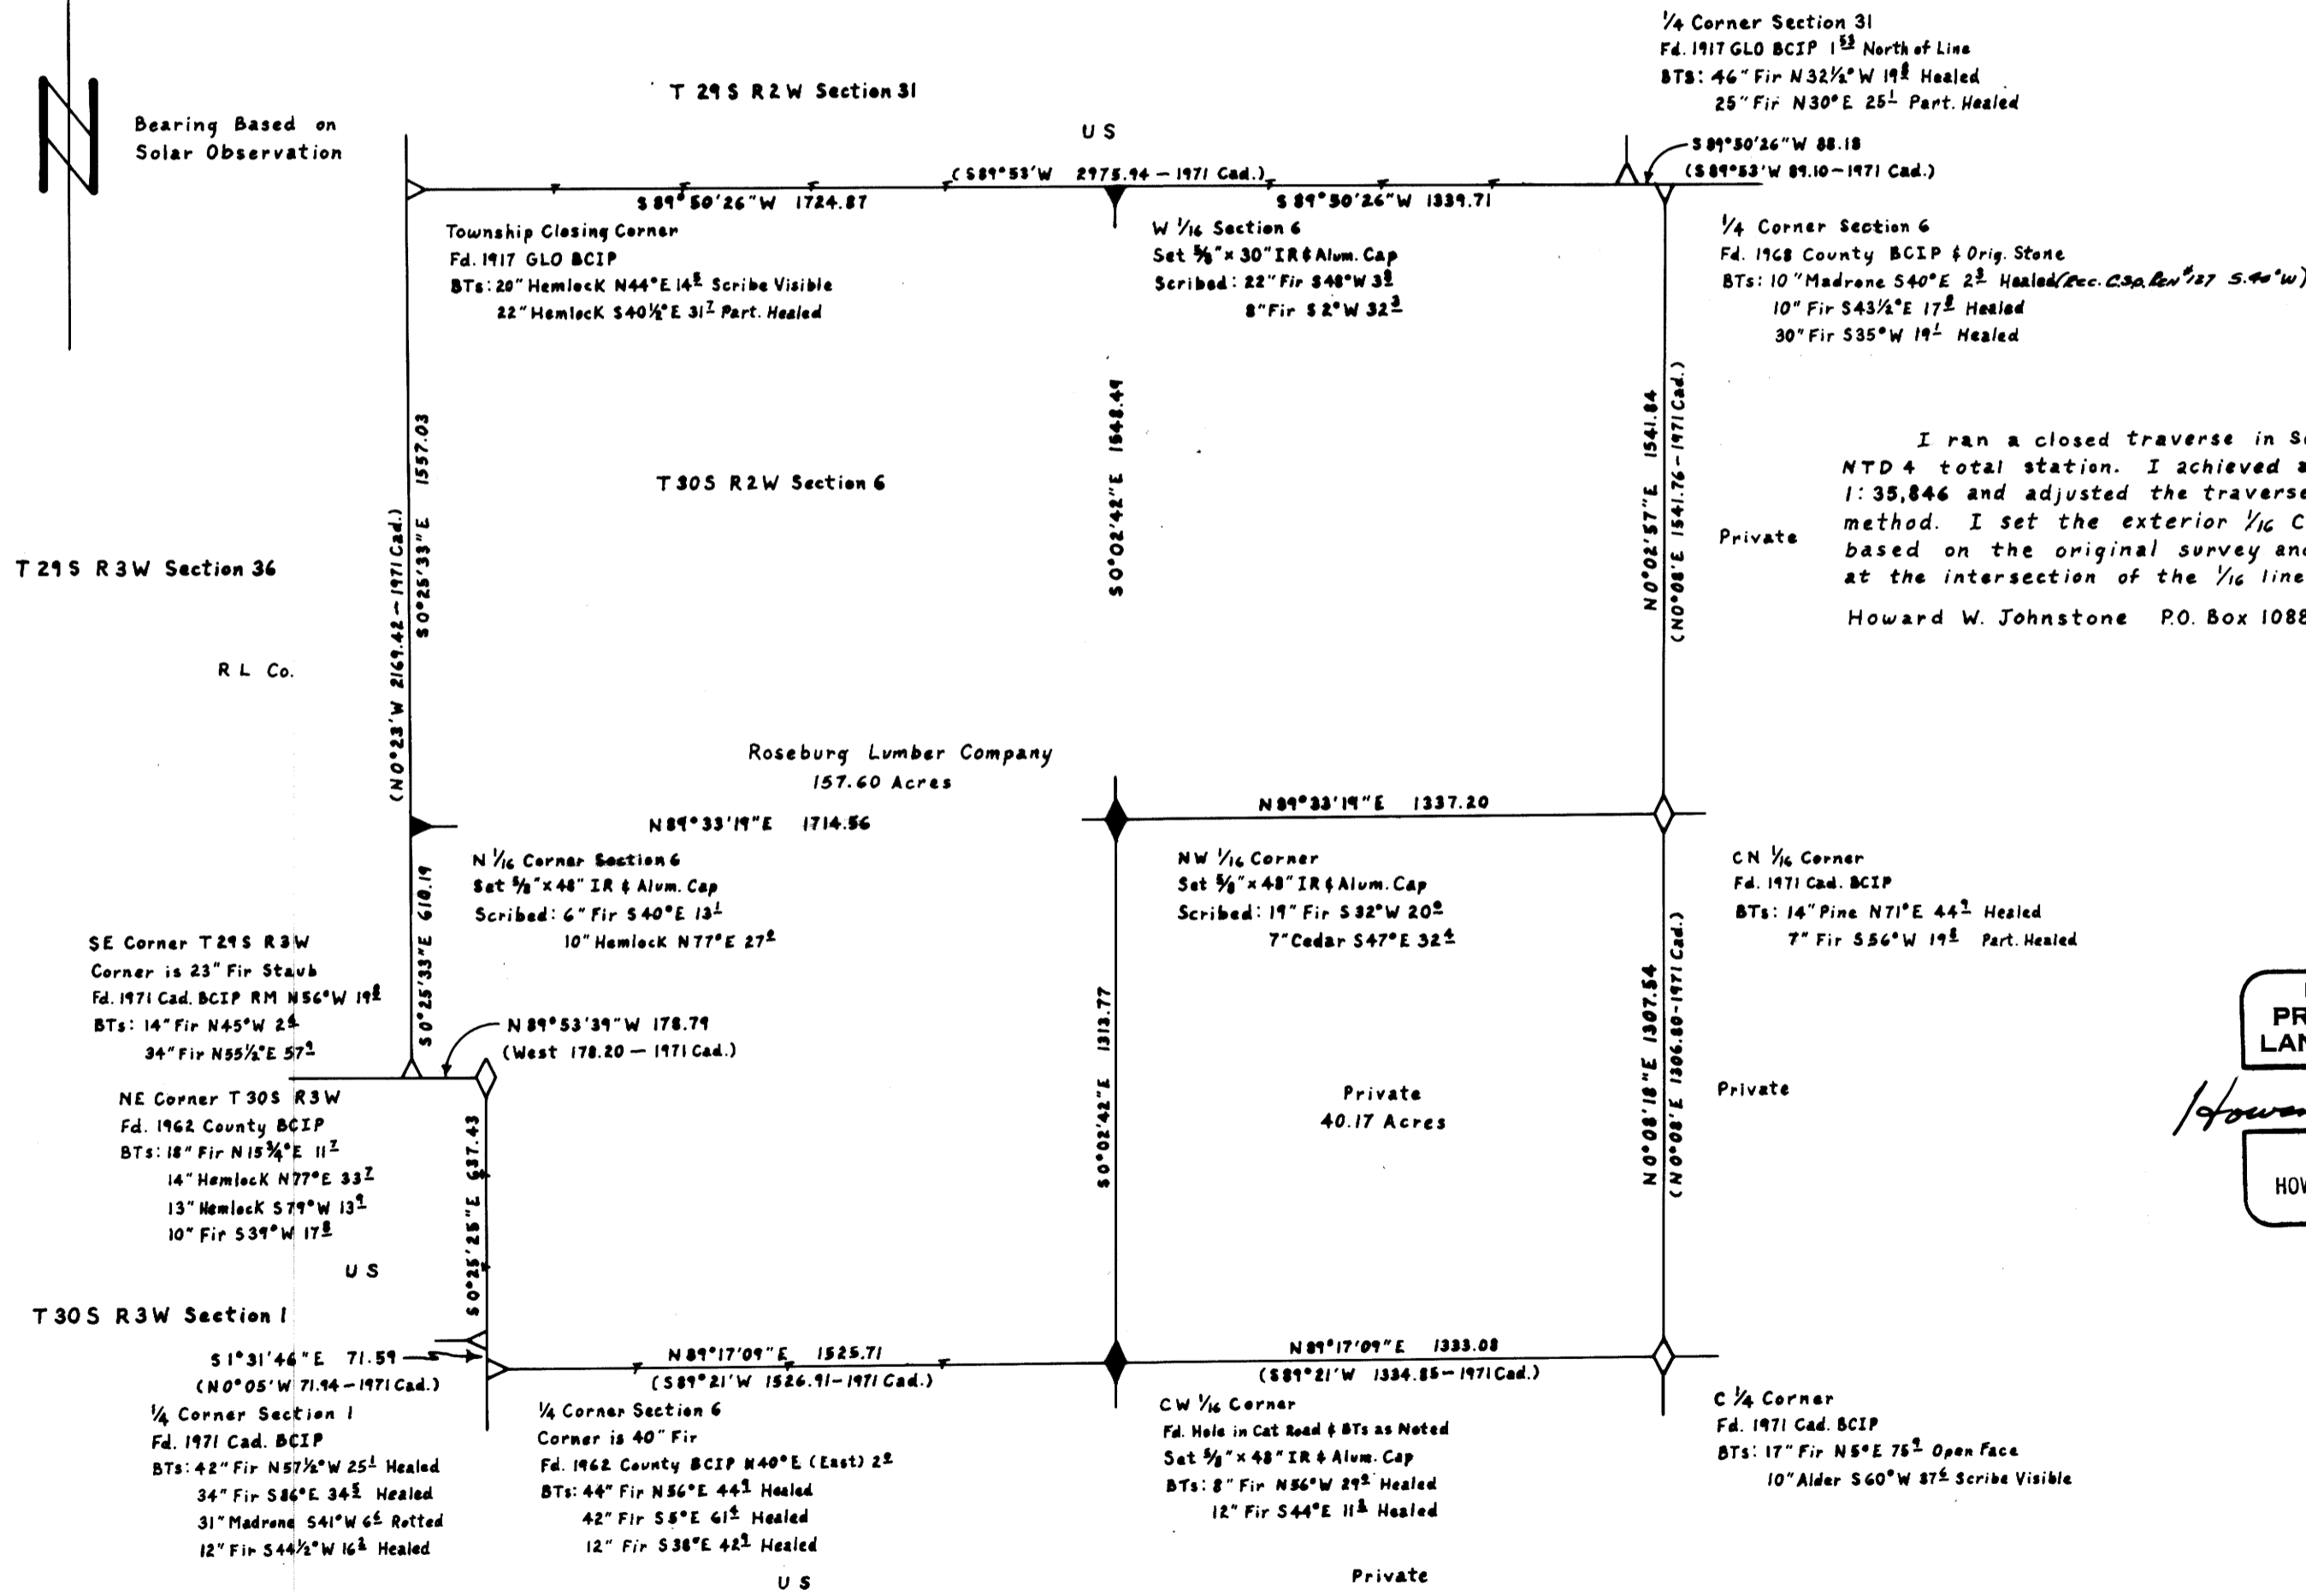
N

Bearing Based on Solar Observation

T 29 S R 2 W Section 31

US

¼ Corner Section 31
Fd. 1917 GLO BCIP $1^{53}$ North of Line
BTs: 46" Fir N 32½° W $19^{8}$ Healed
25" Fir N 30° E $25^{1}$ Part. Healed

S 89°50'26" W 88.18
(S 89°53' W 89.10 – 1971 Cad.)

(S 89°53' W 2975.94 – 1971 Cad.)

S 89°50'26" W 1724.87

S 89°50'26" W 1339.71

Township Closing Corner
Fd. 1917 GLO BCIP
BTs: 20" Hemlock N 44° E $14^{8}$ Scribe Visible
22" Hemlock S 40½° E $31^{7}$ Part. Healed

W 1/16 Section 6
Set ⅝" × 30" IR & Alum. Cap
Scribed: 22" Fir S 48° W $3^{8}$
8" Fir S 2° W $32^{3}$

¼ Corner Section 6
Fd. 1968 County BCIP & Orig. Stone
BTs: 10" Madrone S 40° E $2^{3}$ Healed (Rec. CS p. Ren #127 S.40°w)
10" Fir S 43½° E $17^{8}$ Healed
30" Fir S 35° W $19^{1}$ Healed

S 0°25'33" E 1557.03

(N 0°23' W 2169.42 – 1971 Cad.)

S 0°02'42" E 1548.49

N 0°02'57" E 1541.84
(N 0°08' E 1541.76 – 1971 Cad.)

T 30 S R 2 W Section 6

Private

I ran a closed traverse in S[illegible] NTD 4 total station. I achieved a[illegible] 1:35,846 and adjusted the traverse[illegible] method. I set the exterior 1/16 C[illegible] based on the original survey and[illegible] at the intersection of the 1/16 line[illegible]

Howard W. Johnstone P.O. Box 1088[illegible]

T 29 S R 3 W Section 36

R L Co.

Roseburg Lumber Company
157.60 Acres

N 89°33'19" E 1714.56

N 89°33'19" E 1337.20

N 1/16 Corner Section 6
Set ⅝" × 48" IR & Alum. Cap
Scribed: 6" Fir S 40° E $13^{1}$
10" Hemlock N 77° E $27^{2}$

NW 1/16 Corner
Set ⅝" × 48" IR & Alum. Cap
Scribed: 19" Fir S 32° W $20^{0}$
7" Cedar S 47° E $32^{4}$

CN 1/16 Corner
Fd. 1971 Cad. BCIP
BTs: 14" Pine N 71° E $44^{1}$ Healed
7" Fir S 56° W $19^{8}$ Part. Healed

SE Corner T 29 S R 3 W
Corner is 23" Fir Staub
Fd. 1971 Cad. BCIP RM N 56° W $19^{8}$
BTs: 14" Fir N 45° W $2^{4}$
34" Fir N 55½° E $57^{2}$

S 0°25'33" E 618.19

N 89°53'39" W 178.79
(West 178.20 – 1971 Cad.)

S 0°02'42" E 1313.77

N 0°08'18" E 1307.54
(N 0°08' E 1306.80 – 1971 Cad.)

Private
40.17 Acres

Private

PR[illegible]
LAN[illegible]

HOW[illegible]

NE Corner T 30 S R 3 W
Fd. 1962 County BCIP
BTs: 18" Fir N 15¾° E $11^{7}$
14" Hemlock N 77° E $33^{7}$
13" Hemlock S 79° W $13^{9}$
10" Fir S 39° W $17^{8}$

US

S 0°25'25" E 637.43

T 30 S R 3 W Section 1

S 1°31'46" E 71.59
(N 0°05' W 71.94 – 1971 Cad.)

N 89°17'09" E 1525.71
(S 89°21' W 1526.91 – 1971 Cad.)

N 89°17'09" E 1333.08
(S 89°21' W 1334.85 – 1971 Cad.)

¼ Corner Section 1
Fd. 1971 Cad. BCIP
BTs: 42" Fir N 57½° W $25^{1}$ Healed
34" Fir S 86° E $34^{5}$ Healed
31" Madrone S 41° W $6^{6}$ Rotted
12" Fir S 44½° W $16^{3}$ Healed

¼ Corner Section 6
Corner is 40" Fir
Fd. 1962 County BCIP N 40° E (East) $2^{0}$
BTs: 44" Fir N 56° E $44^{3}$ Healed
42" Fir S 5° E $61^{4}$ Healed
12" Fir S 38° E $42^{3}$ Healed

CW 1/16 Corner
Fd. Hole in Cat Road & BTs as Noted
Set ⅝" × 48" IR & Alum. Cap
BTs: 8" Fir N 56° W $29^{2}$ Healed
12" Fir S 44° E $11^{8}$ Healed

C ¼ Corner
Fd. 1971 Cad. BCIP
BTs: 17" Fir N 5° E $75^{9}$ Open Face
10" Alder S 60° W $87^{5}$ Scribe Visible

US

Private